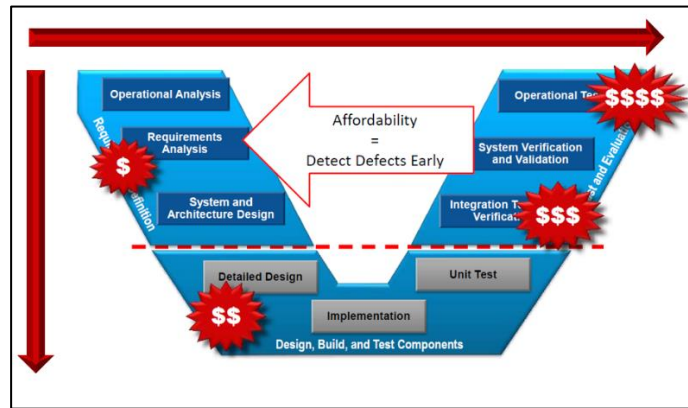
Operational Analysis

Requirements Analysis

System and Architecture Design

Requ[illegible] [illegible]finition

Affordability
=
Detect Defects Early

Operational Te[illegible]

$$$$

System Verification and Validation

Integration T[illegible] Verifica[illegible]

$$$

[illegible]st and Evaluati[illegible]

$

Detailed Design

Unit Test

$$

Implementation

Design, Build, and Test Components